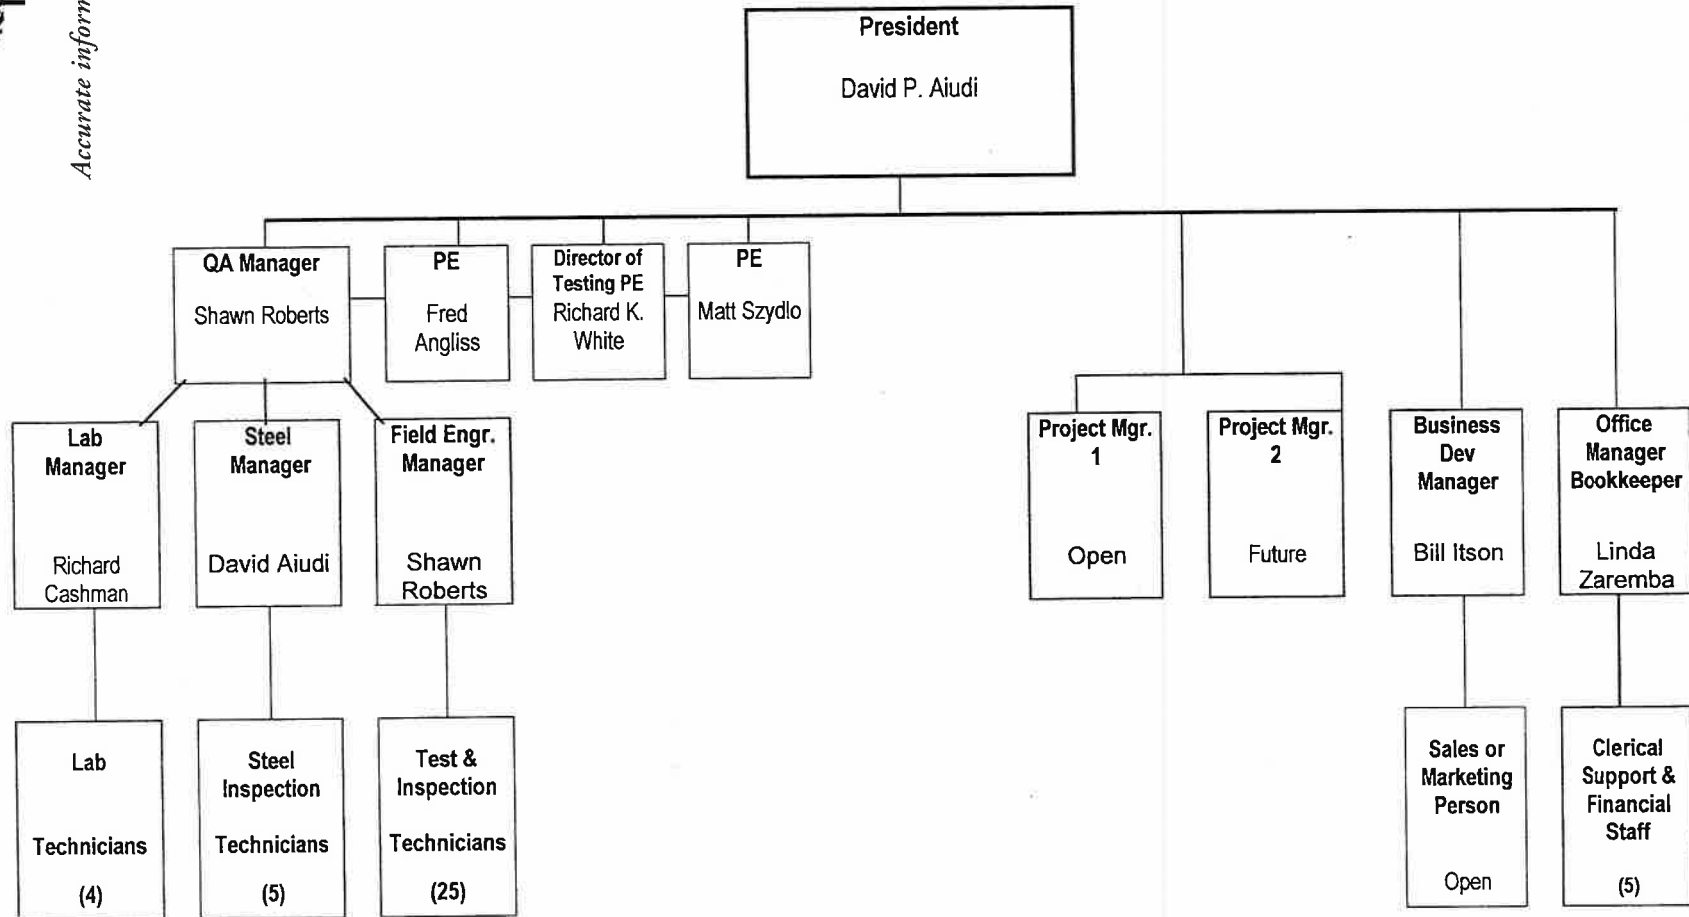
Accurate inform

President

David P. Aiudi

QA Manager

Shawn Roberts

PE

Fred Angliss

Director of Testing PE

Richard K. White

PE

Matt Szydlo

Lab Manager

Richard Cashman

Steel Manager

David Aiudi

Field Engr. Manager

Shawn Roberts

Project Mgr. 1

Open

Project Mgr. 2

Future

Business Dev Manager

Bill Itson

Office Manager Bookkeeper

Linda Zaremba

Lab

Technicians

(4)

Steel Inspection

Technicians

(5)

Test & Inspection

Technicians

(25)

Sales or Marketing Person

Open

Clerical Support & Financial Staff

(5)